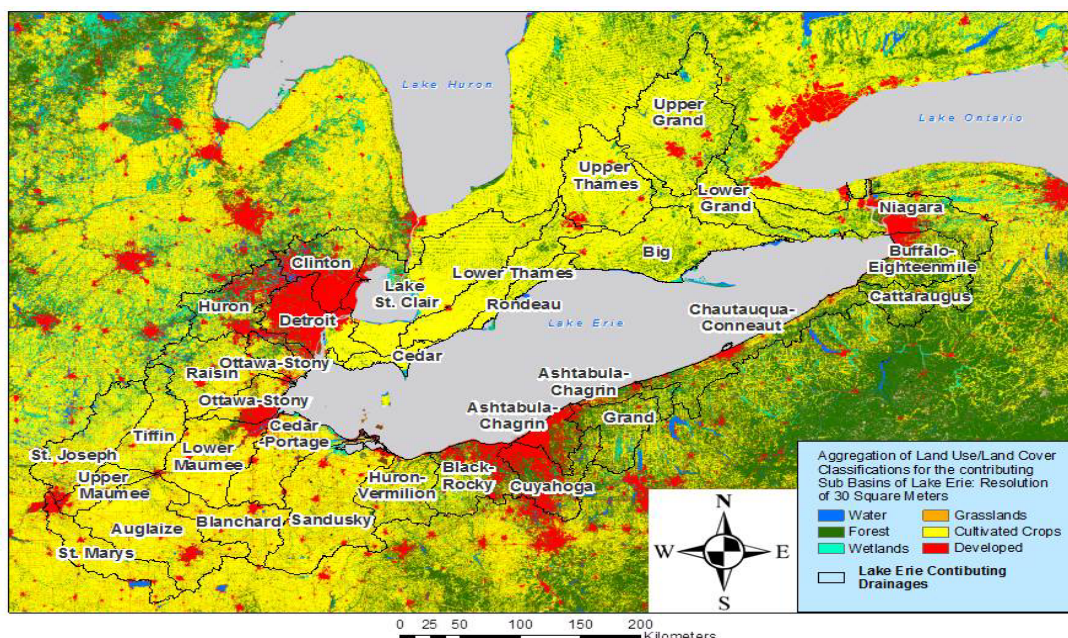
Lake Huron

Lake Ontario

Upper Grand

Upper Thames

Lower Grand

Niagara

Big

Buffalo-Eighteenmile

Clinton

Lake St. Clair

Lower Thames

Cattaraugus

Huron

Detroit

Rondeau

Chautauqua-Conneaut

Lake Erie

Cedar

Ottawa-Stony

Raisin

Ashtabula-Chagrin

Ottawa-Stony

Ashtabula-Chagrin

Grand

Tiffin

Cedar Portage

St. Joseph

Lower Maumee

Upper Maumee

Huron-Vermilion

Black-Rocky

Cuyahoga

Auglaize

Blanchard

Sandusky

St. Marys

Aggregation of Land Use/Land Cover Classifications for the contributing Sub Basins of Lake Erie: Resolution of 30 Square Meters

| | |
|---|---|
| Water | Grasslands |
| Forest | Cultivated Crops |
| Wetlands | Developed |

Lake Erie Contibuting Drainages

N
W E
S

0 25 50 100 150 200 Kilometers